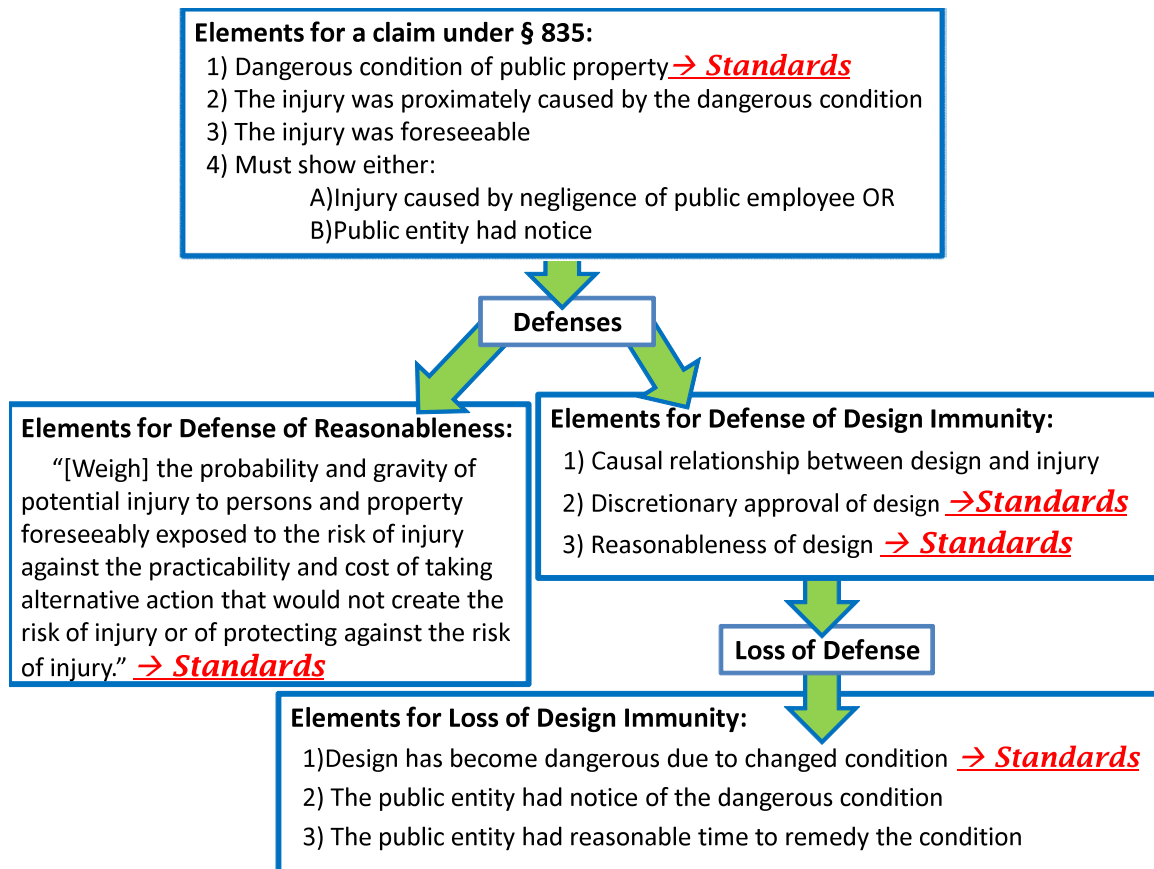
**Elements for a claim under § 835:**
1) Dangerous condition of public property → Standards
2) The injury was proximately caused by the dangerous condition
3) The injury was foreseeable
4) Must show either:
A)Injury caused by negligence of public employee OR
B)Public entity had notice

Defenses

**Elements for Defense of Reasonableness:**
"[Weigh] the probability and gravity of potential injury to persons and property foreseeably exposed to the risk of injury against the practicability and cost of taking alternative action that would not create the risk of injury or of protecting against the risk of injury." → Standards

**Elements for Defense of Design Immunity:**
1) Causal relationship between design and injury
2) Discretionary approval of design →Standards
3) Reasonableness of design → Standards

Loss of Defense

**Elements for Loss of Design Immunity:**
1)Design has become dangerous due to changed condition → Standards
2) The public entity had notice of the dangerous condition
3) The public entity had reasonable time to remedy the condition